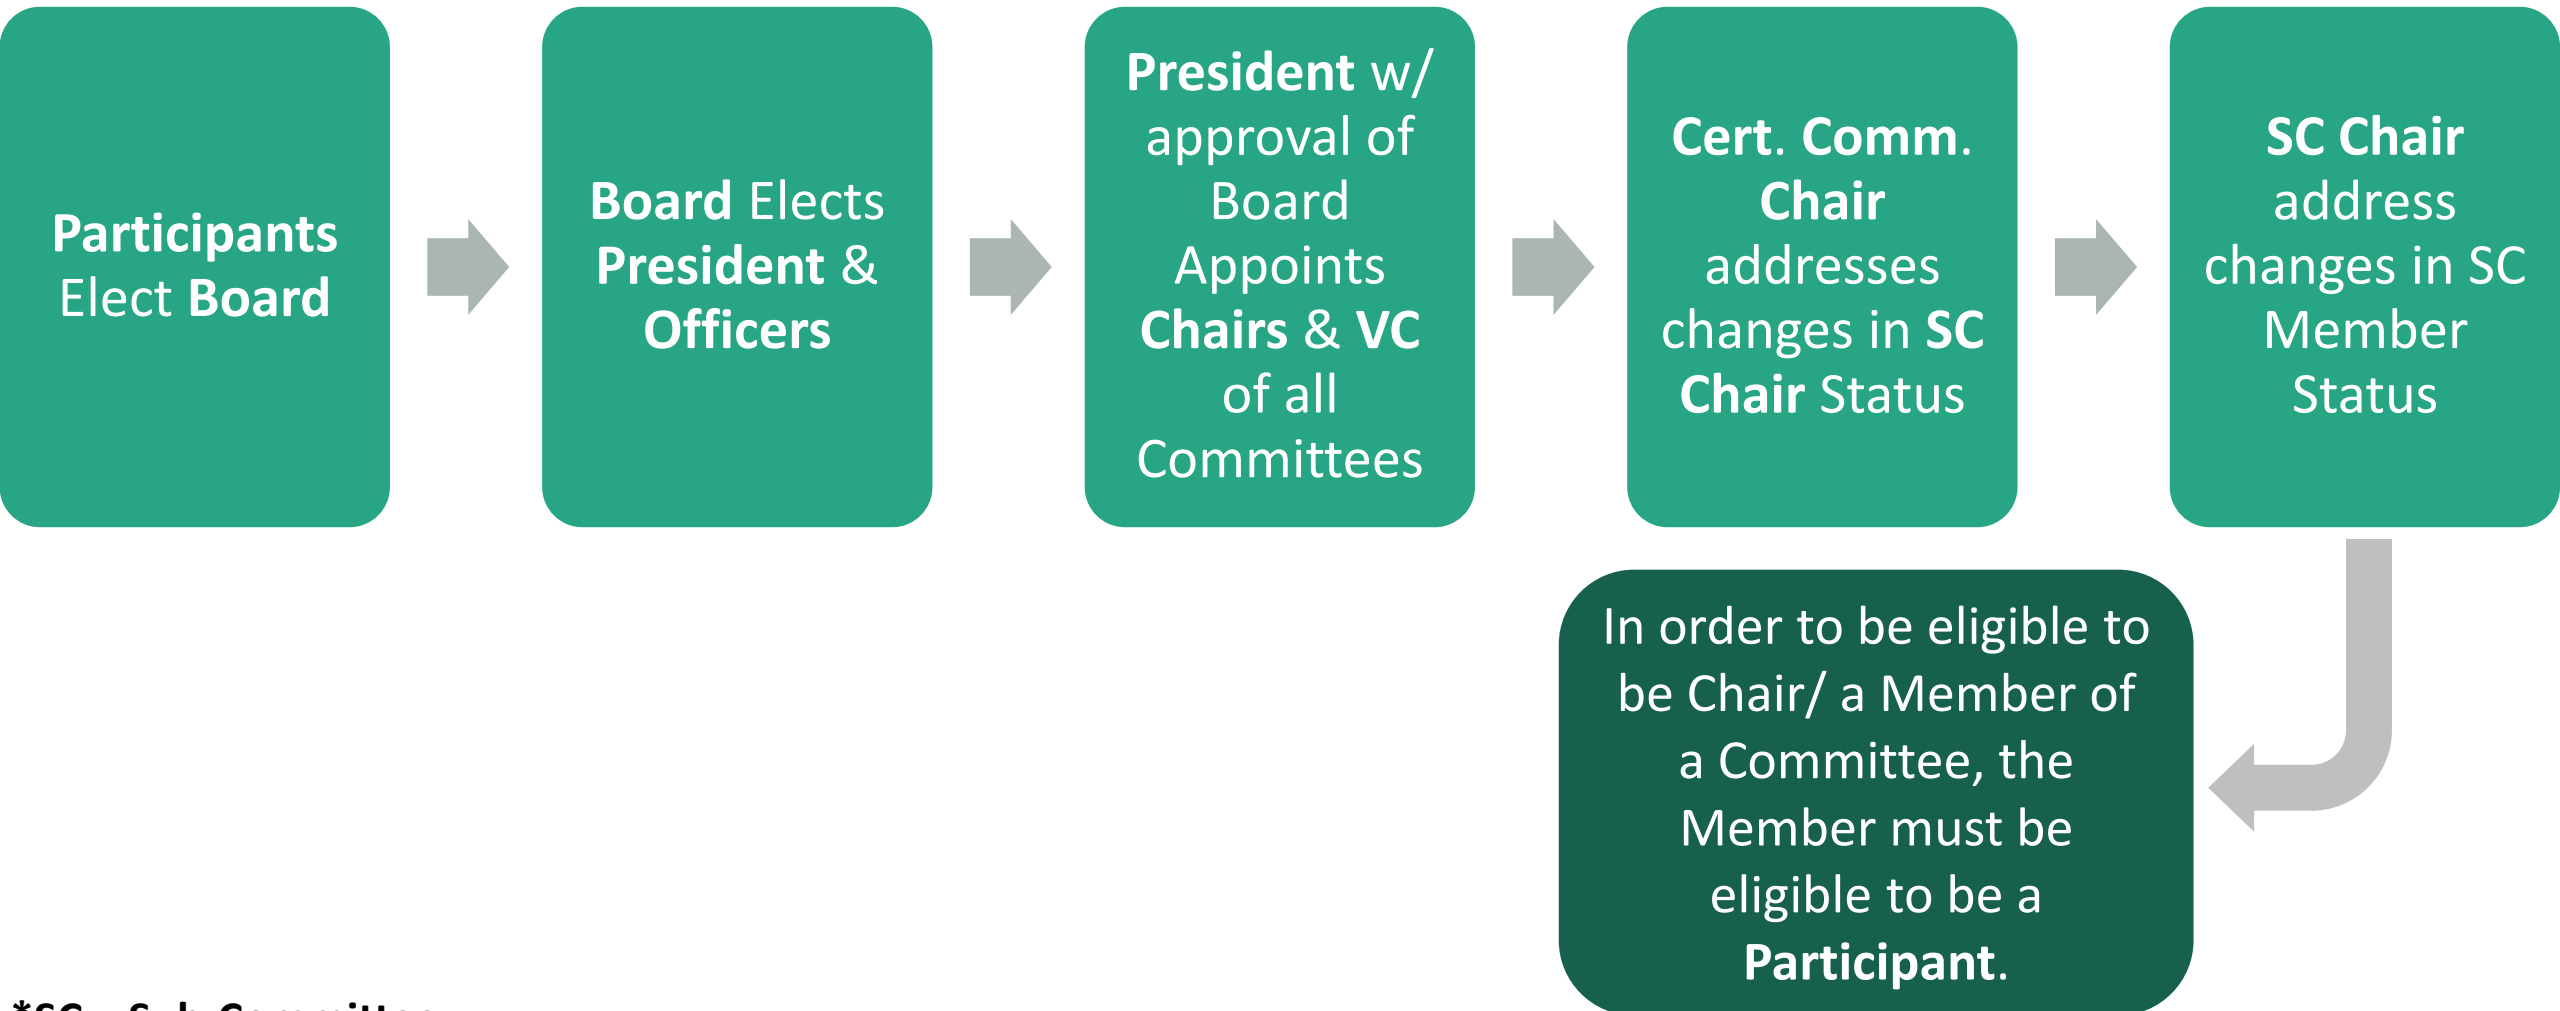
**Participants** Elect **Board**

**Board** Elects **President** & **Officers**

**President** w/ approval of Board Appoints **Chairs** & **VC** of all Committees

**Cert. Comm. Chair** addresses changes in **SC Chair** Status

**SC Chair** address changes in SC Member Status

In order to be eligible to be Chair/ a Member of a Committee, the Member must be eligible to be a **Participant**.

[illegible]